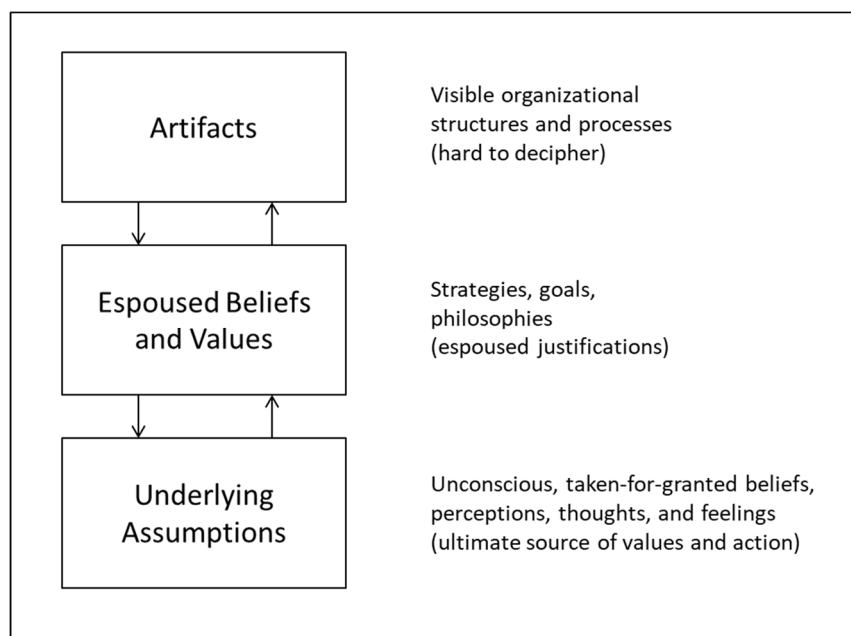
Artifacts

Visible organizational structures and processes (hard to decipher)

Espoused Beliefs and Values

Strategies, goals, philosophies (espoused justifications)

Underlying Assumptions

Unconscious, taken-for-granted beliefs, perceptions, thoughts, and feelings (ultimate source of values and action)